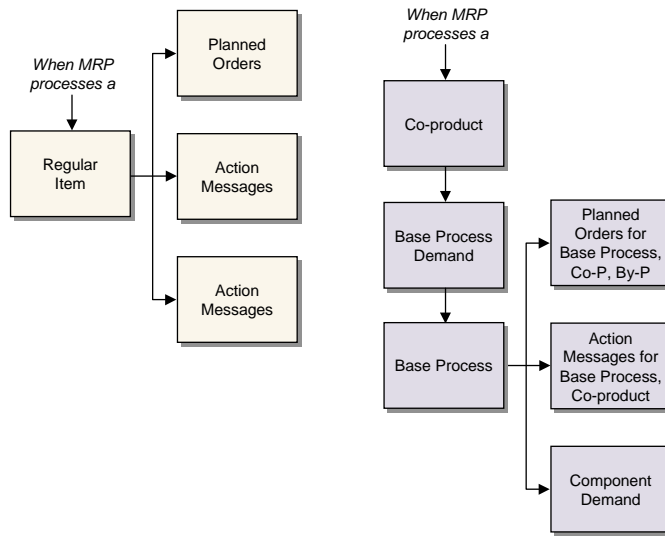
When MRP processes a

Regular Item

Planned Orders

Action Messages

Action Messages

When MRP processes a

Co-product

Base Process Demand

Base Process

Planned Orders for Base Process, Co-P, By-P

Action Messages for Base Process, Co-product

Component Demand